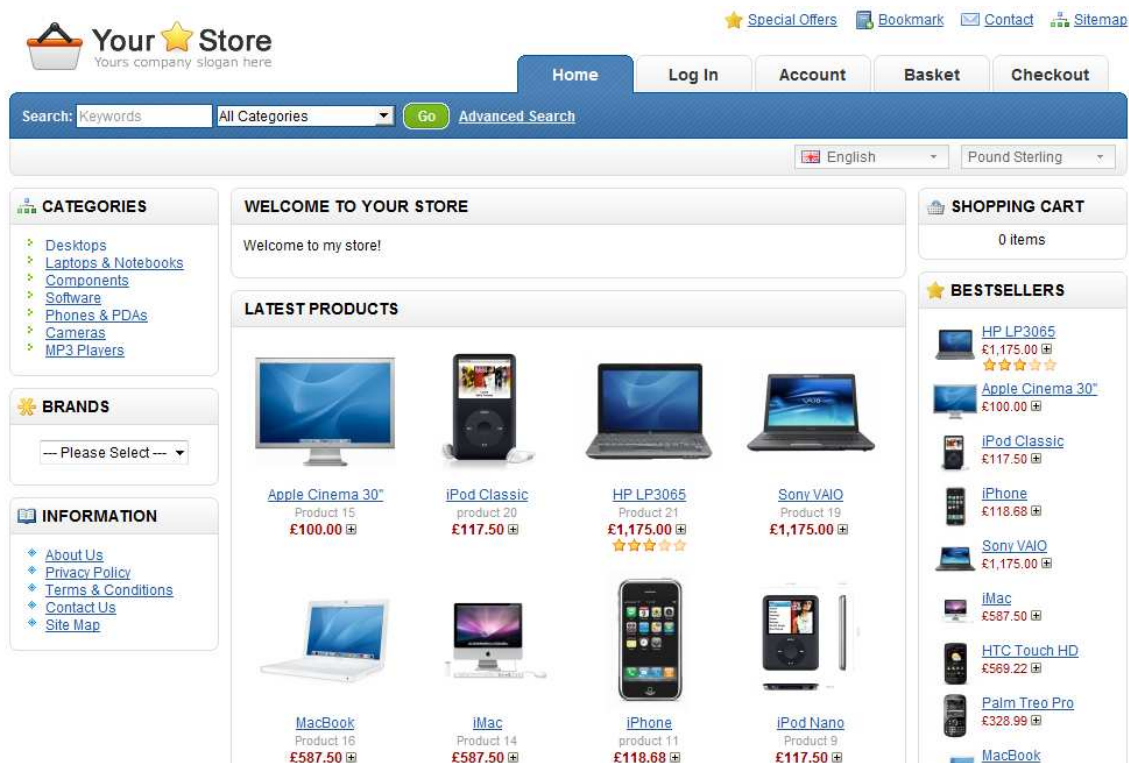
Your Store
Yours company slogan here

Special Offers Bookmark Contact Sitemap

Home Log In Account Basket Checkout

Search: Keywords All Categories Go Advanced Search

English Pound Sterling

CATEGORIES
Desktops
Laptops & Notebooks
Components
Software
Phones & PDAs
Cameras
MP3 Players

BRANDS
--- Please Select ---

INFORMATION
About Us
Privacy Policy
Terms & Conditions
Contact Us
Site Map

WELCOME TO YOUR STORE
Welcome to my store!

LATEST PRODUCTS

Apple Cinema 30"
Product 15
£100.00

iPod Classic
product 20
£117.50

HP LP3065
Product 21
£1,175.00

Sony VAIO
Product 19
£1,175.00

MacBook
Product 16
£587.50

iMac
Product 14
£587.50

iPhone
product 11
£118.68

iPod Nano
Product 9
£117.50

SHOPPING CART
0 items

BESTSELLERS
HP LP3065
£1,175.00
Apple Cinema 30"
£100.00
iPod Classic
£117.50
iPhone
£118.68
Sony VAIO
£1,175.00
iMac
£587.50
HTC Touch HD
£569.22
Palm Treo Pro
£328.99
MacBook